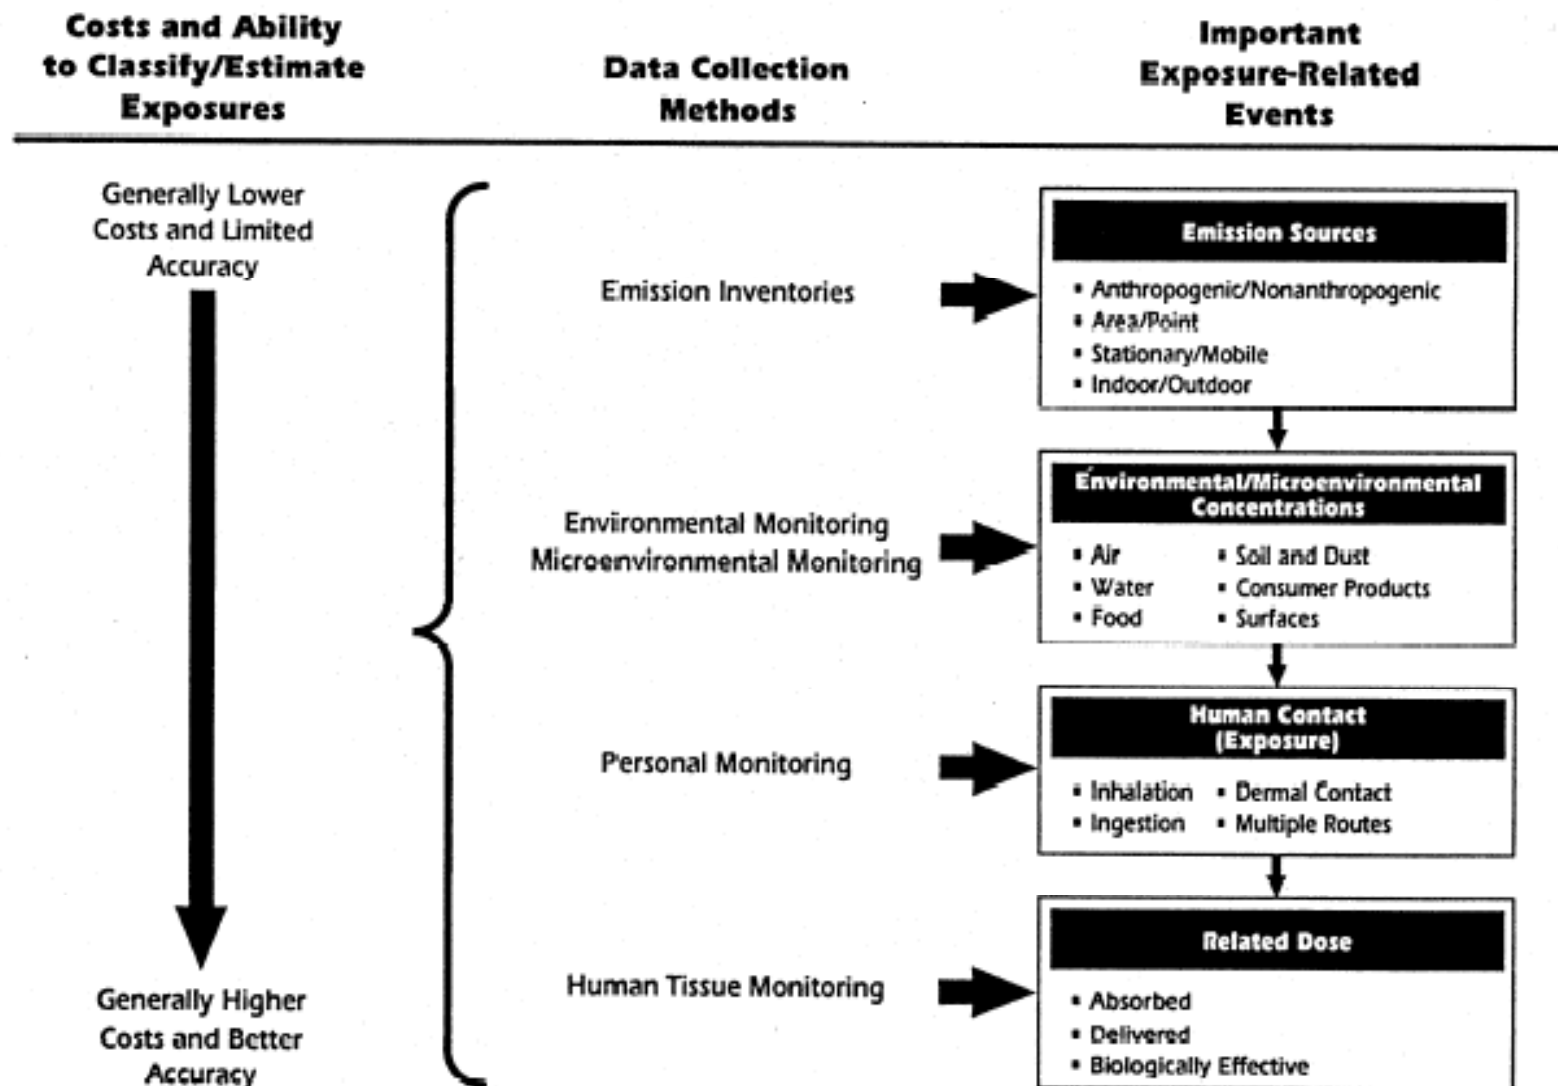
Costs and Ability to Classify/Estimate Exposures

Data Collection Methods

Important Exposure-Related Events

Generally Lower Costs and Limited Accuracy

Generally Higher Costs and Better Accuracy

Emission Inventories

Environmental Monitoring
Microenvironmental Monitoring

Personal Monitoring

Human Tissue Monitoring

Emission Sources
• Anthropogenic/Nonanthropogenic
• Area/Point
• Stationary/Mobile
• Indoor/Outdoor

Environmental/Microenvironmental Concentrations
• Air
• Water
• Food
• Soil and Dust
• Consumer Products
• Surfaces

Human Contact (Exposure)
• Inhalation
• Ingestion
• Dermal Contact
• Multiple Routes

Related Dose
• Absorbed
• Delivered
• Biologically Effective